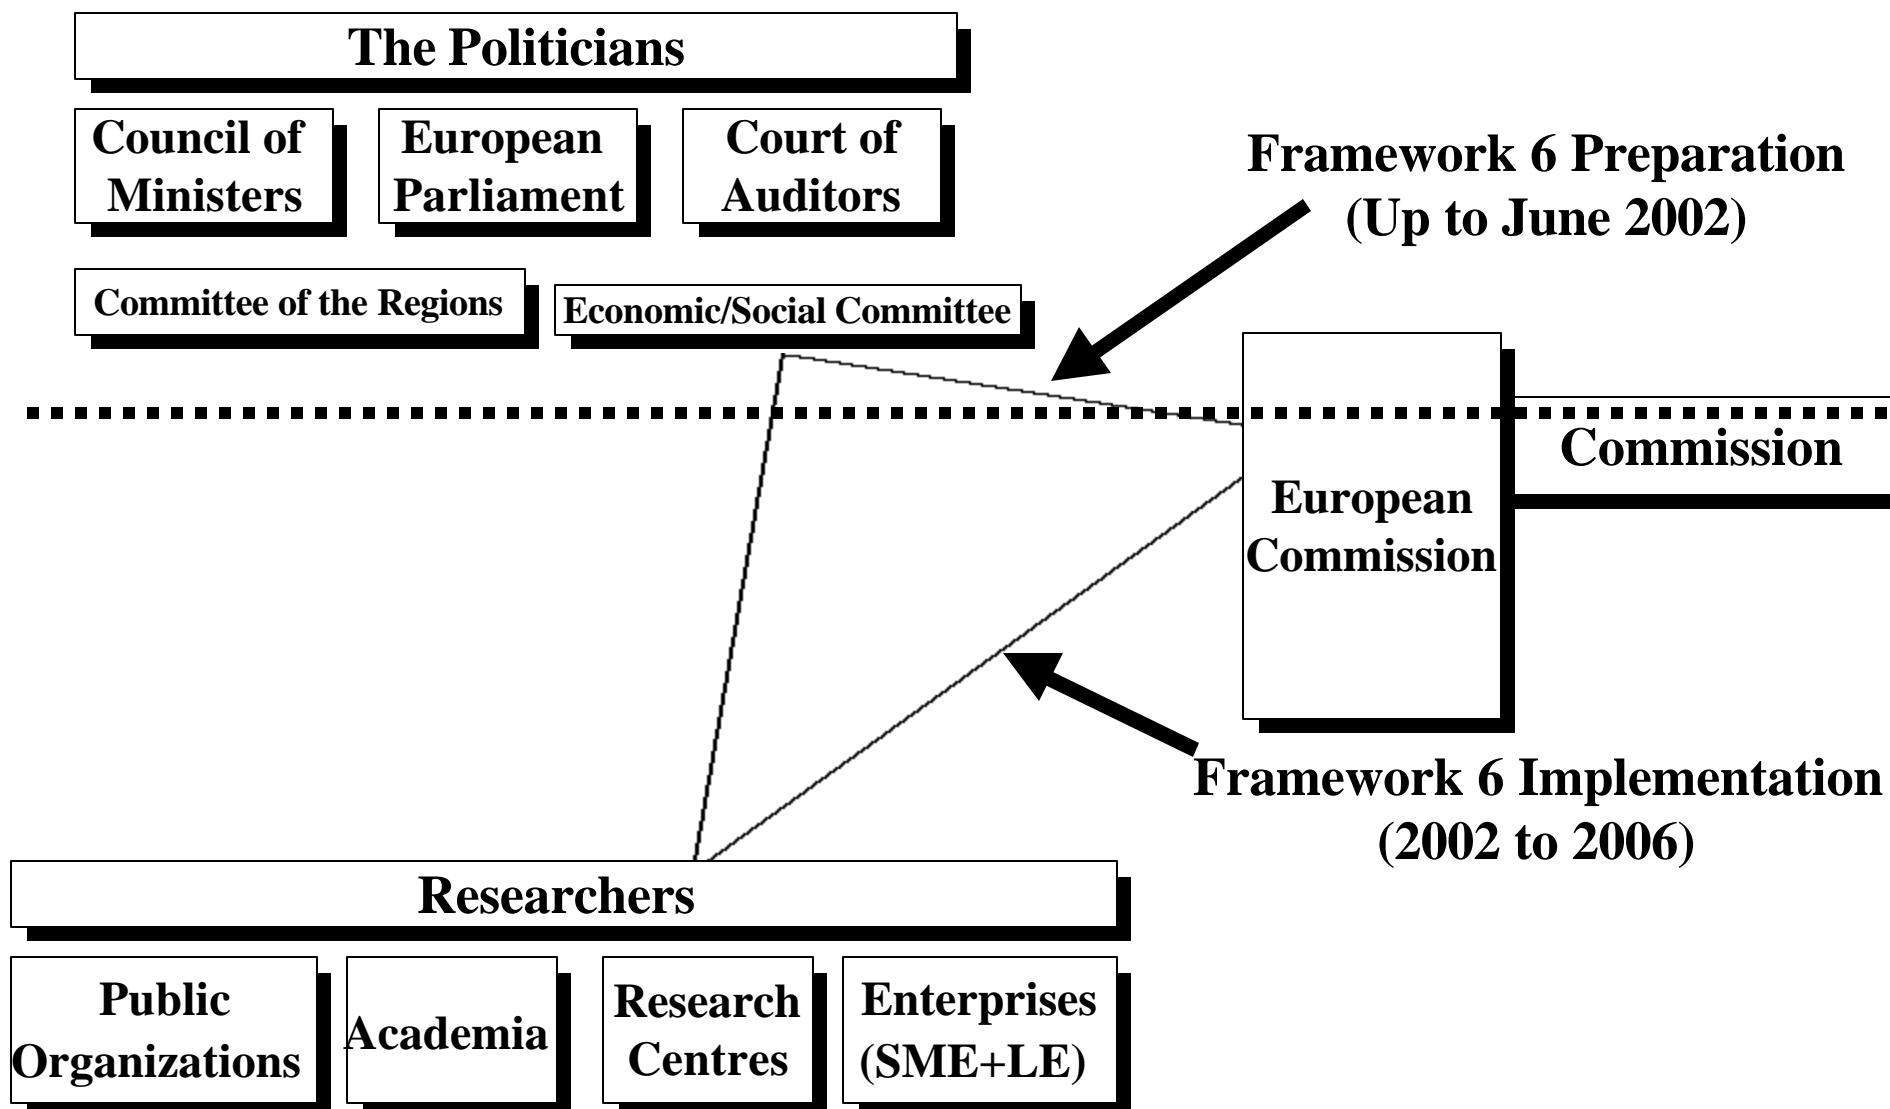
The Politicians

Council of Ministers

European Parliament

Court of Auditors

Framework 6 Preparation (Up to June 2002)

Committee of the Regions

Economic/Social Committee

Commission

European Commission

Framework 6 Implementation (2002 to 2006)

Researchers

Public Organizations

Academia

Research Centres

Enterprises (SME+LE)